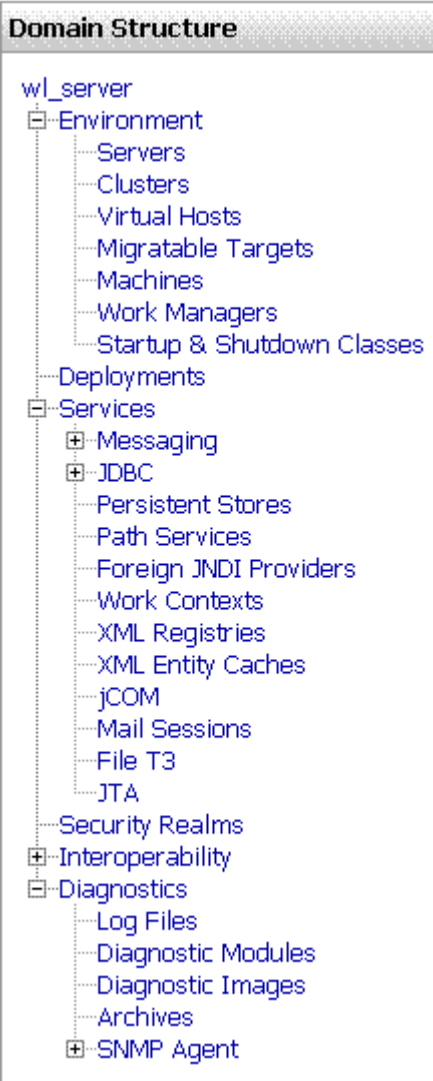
Domain Structure

wl_server
Environment
Servers
Clusters
Virtual Hosts
Migratable Targets
Machines
Work Managers
Startup & Shutdown Classes
Deployments
Services
Messaging
JDBC
Persistent Stores
Path Services
Foreign JNDI Providers
Work Contexts
XML Registries
XML Entity Caches
jCOM
Mail Sessions
File T3
JTA
Security Realms
Interoperability
Diagnostics
Log Files
Diagnostic Modules
Diagnostic Images
Archives
SNMP Agent